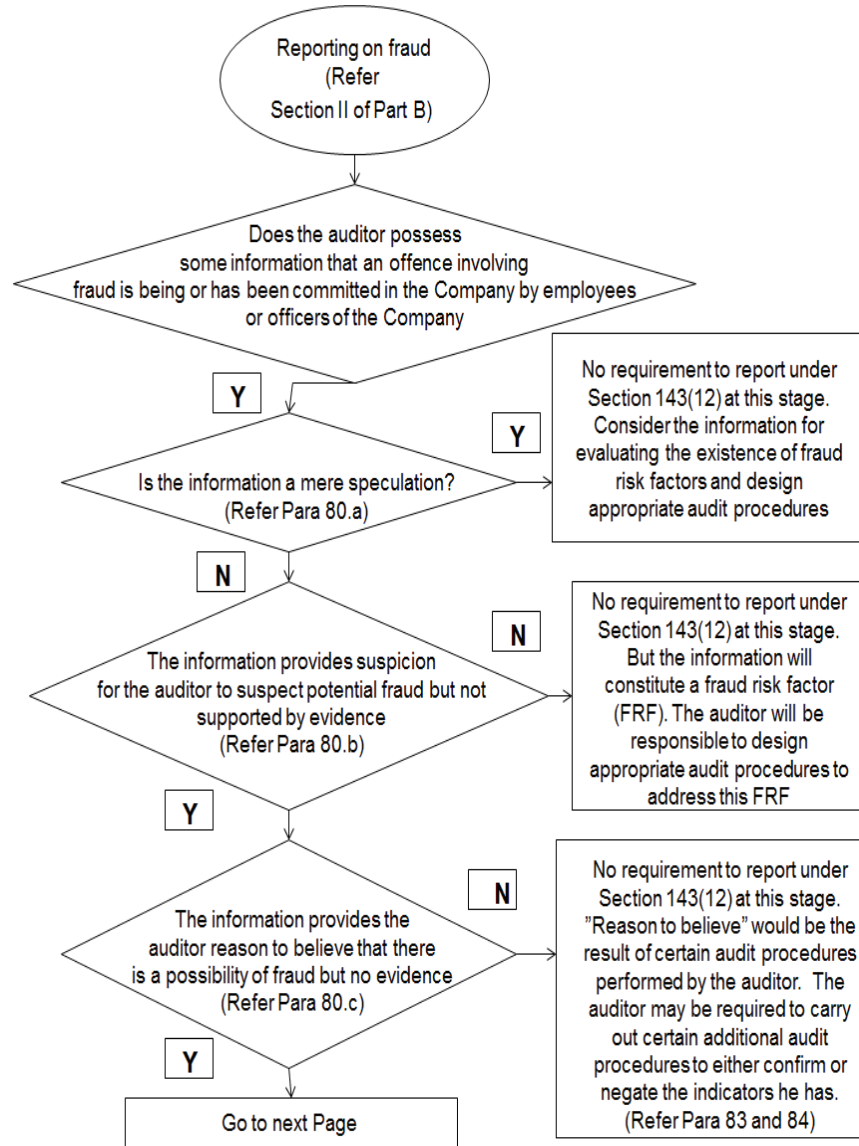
Reporting on fraud (Refer Section II of Part B)

Does the auditor possess some information that an offence involving fraud is being or has been committed in the Company by employees or officers of the Company

Y

Is the information a mere speculation? (Refer Para 80.a)

Y

No requirement to report under Section 143(12) at this stage. Consider the information for evaluating the existence of fraud risk factors and design appropriate audit procedures

N

The information provides suspicion for the auditor to suspect potential fraud but not supported by evidence (Refer Para 80.b)

N

No requirement to report under Section 143(12) at this stage. But the information will constitute a fraud risk factor (FRF). The auditor will be responsible to design appropriate audit procedures to address this FRF

Y

The information provides the auditor reason to believe that there is a possibility of fraud but no evidence (Refer Para 80.c)

N

No requirement to report under Section 143(12) at this stage. ”Reason to believe” would be the result of certain audit procedures performed by the auditor. The auditor may be required to carry out certain additional audit procedures to either confirm or negate the indicators he has. (Refer Para 83 and 84)

Y

Go to next Page